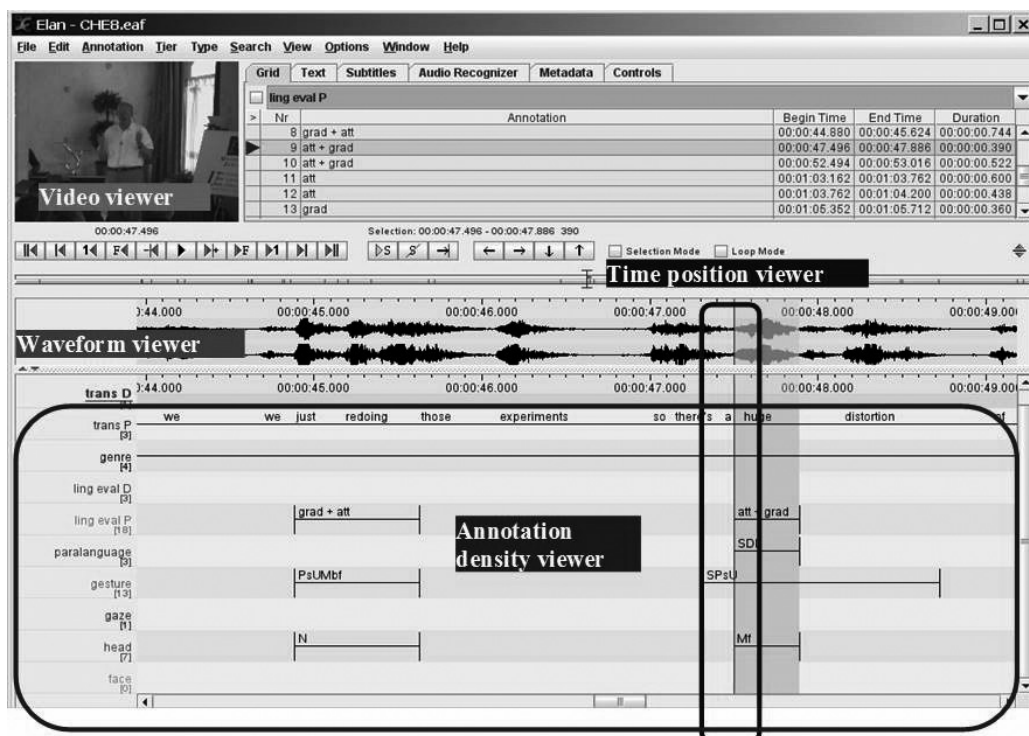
Elan - CHEB.eaf

File Edit Annotation Tier Type Search View Options Window Help

Grid Text Subtitles Audio Recognizer Metadata Controls

ling eval P

| > | Nr. | Annotation | Begin Time | End Time | Duration |
|---|---|---|---|---|---|
| | 8 | grad + att | 00:00:44.880 | 00:00:45.624 | 00:00:00.744 |
| | 9 | att + grad | 00:00:47.496 | 00:00:47.886 | 00:00:00.390 |
| | 10 | att + grad | 00:00:52.494 | 00:00:53.016 | 00:00:00.522 |
| | 11 | att | 00:01:03.162 | 00:01:03.762 | 00:00:00.600 |
| | 12 | att | 00:01:03.762 | 00:01:04.200 | 00:00:00.438 |
| | 13 | grad | 00:01:05.352 | 00:01:05.712 | 00:00:00.360 |

Video viewer

00:00:47.496

Selection: 00:00:47.496 - 00:00:47.886 390

Selection Mode Loop Mode

Time position viewer

):44.000 00:00:45.000 00:00:46.000 00:00:47.000 00:00:48.000 00:00:49.00

Waveform viewer

trans D ):44.000 00:00:45.000 00:00:46.000 00:00:47.000 00:00:48.000 00:00:49.00

trans P [3] we we just redoing those experiments so there's a huge distortion

genre [4]

ling eval D [3]

ling eval P [18] grad + att att + grad

paralanguage [3] SDI

gesture [13] PsUMbf SPsU

gaze [1]

head [7] N Mf

face [0]

Annotation density viewer